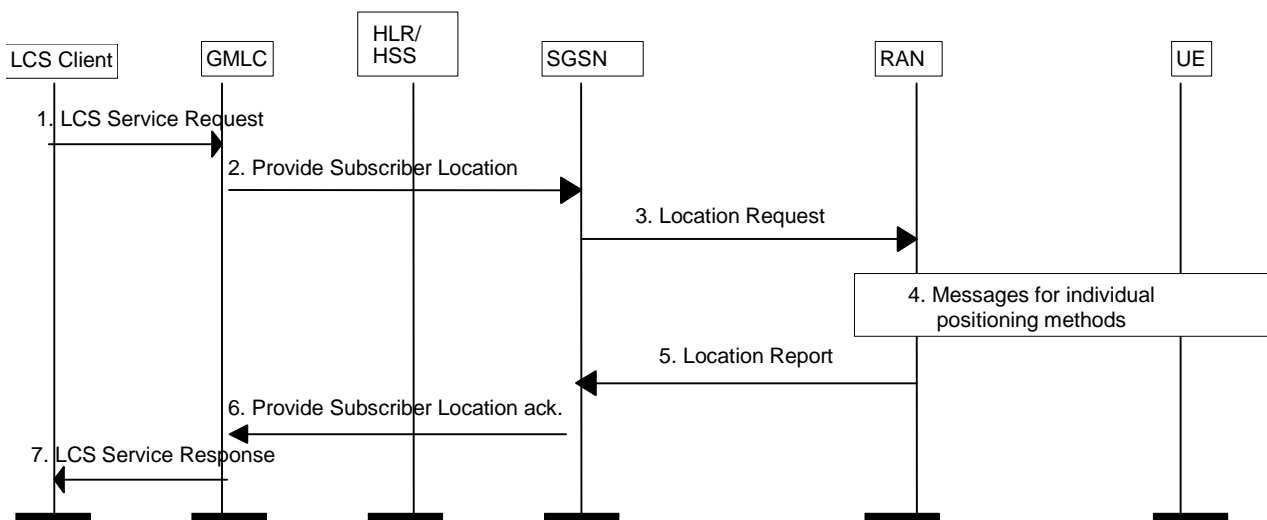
LCS Client
GMLC
HLR/
HSS
SGSN
RAN
UE

1. LCS Service Request

2. Provide Subscriber Location

3. Location Request

4. Messages for individual positioning methods

5. Location Report

6. Provide Subscriber Location ack.

7. LCS Service Response